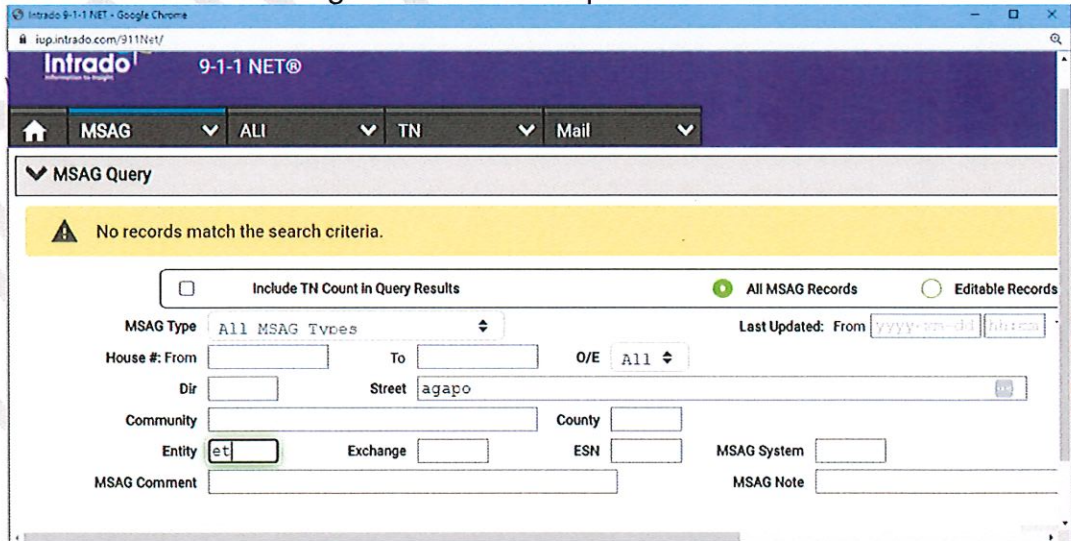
Intrado 9-1-1 NET - Google Chrome
iup.intrado.com/911Net/
Intrado
Information to Insight
9-1-1 NET®
MSAG ALI TN Mail
MSAG Query
No records match the search criteria.
Include TN Count in Query Results
All MSAG Records
Editable Records
MSAG Type All MSAG Types
Last Updated: From yyyy-mm-dd hh:mm
House #: From
To
O/E All
Dir
Street agapo
Community
County
Entity et
Exchange
ESN
MSAG System
MSAG Comment
MSAG Note